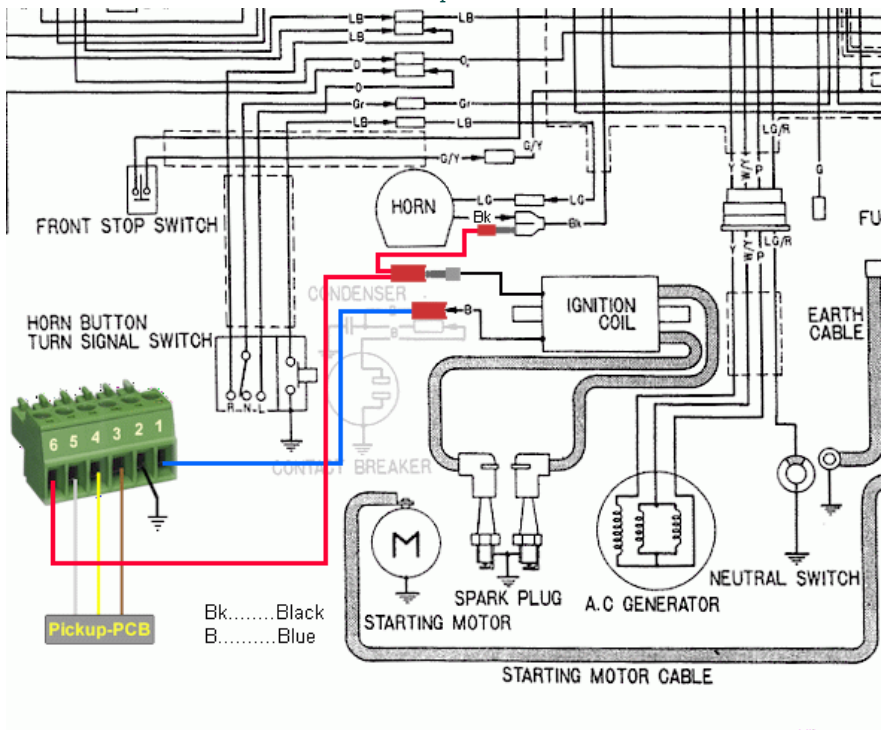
LB
LB
LB
LB
O
O
Gr
Gr
LB
LB
G/Y
G/Y
FRONT STOP SWITCH
HORN
LG
LG
Bk
Bk
LG/R
Y
W/Y
P
G
FU
CONDENSER
B
IGNITION COIL
EARTH CABLE
HORN BUTTON
TURN SIGNAL SWITCH
B
R
N
L
6
5
4
3
2
1
CONTACT BREAKER
NEUTRAL SWITCH
SPARK PLUG
A.C GENERATOR
STARTING MOTOR
Pickup-PCB
Bk.........Black
B..........Blue
STARTING MOTOR CABLE